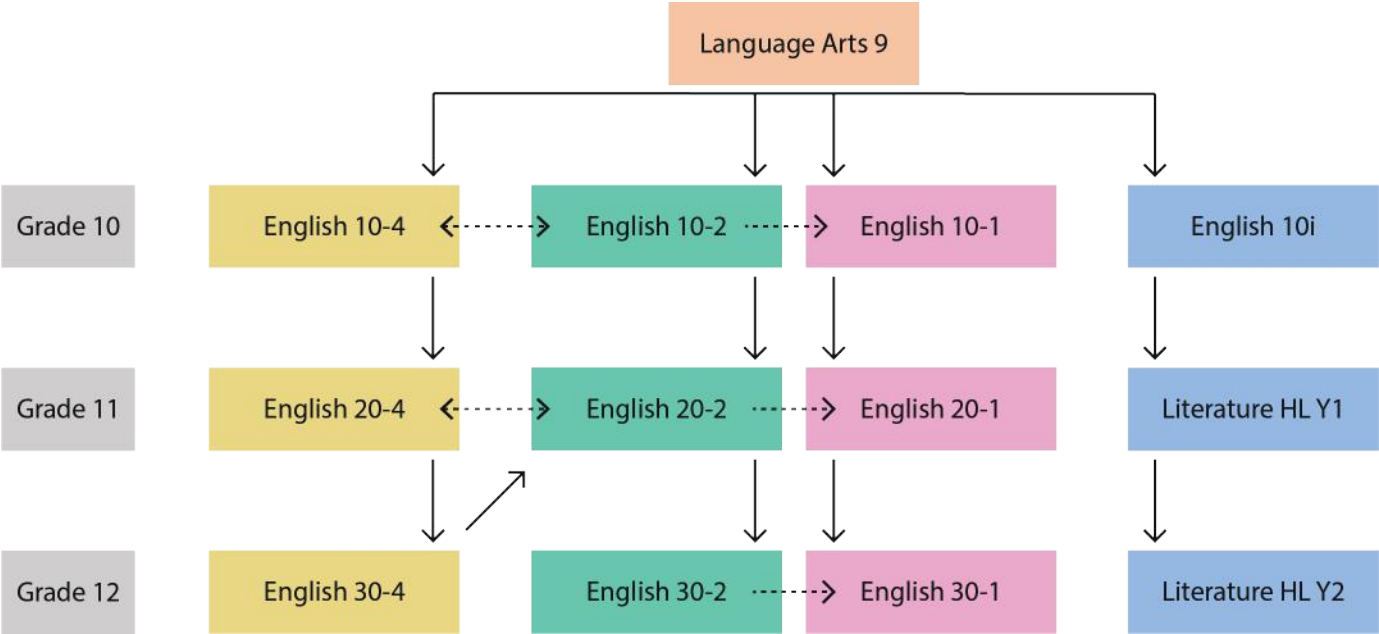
Language Arts 9

Grade 10

English 10-4

English 10-2

English 10-1

English 10i

Grade 11

English 20-4

English 20-2

English 20-1

Literature HL Y1

Grade 12

English 30-4

English 30-2

English 30-1

Literature HL Y2